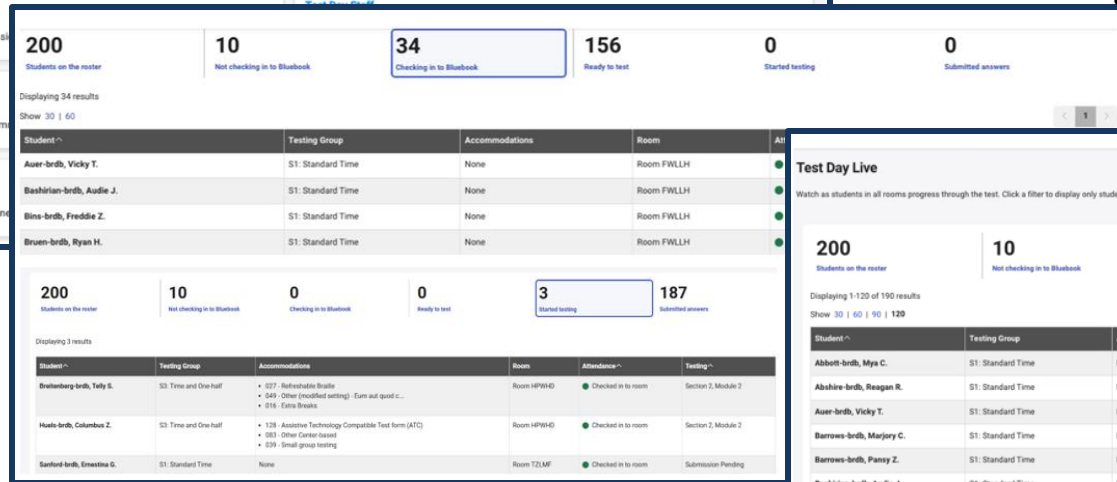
Test Day Staff

200
Students on the roster

10
Not checking in to Bluebook

34
Checking in to Bluebook

156
Ready to test

0
Started testing

0
Submitted answers

Displaying 34 results

Show 30 | 60

1

| Student^ | Testing Group | Accommodations | Room | Att |
|---|---|---|---|---|
| Auer-brdb, Vicky T. | S1: Standard Time | None | Room FWLLH | |
| Bashirian-brdb, Audie J. | S1: Standard Time | None | Room FWLLH | |
| Bins-brdb, Freddie Z. | S1: Standard Time | None | Room FWLLH | |
| Bruen-brdb, Ryan H. | S1: Standard Time | None | Room FWLLH | |

200
Students on the roster

10
Not checking in to Bluebook

0
Checking in to Bluebook

0
Ready to test

3
Started testing

187
Submitted answers

Displaying 3 results

| Student^ | Testing Group | Accommodations | Room | Attendance^ | Testing^ |
|---|---|---|---|---|---|
| Breitenberg-brdb, Telly S. | S3: Time and One-half | • 027 - Refreshable Braille • 049 - Other (modified setting) - Eum aut quod c... • 016 - Extra Breaks | Room HPWHD | Checked in to room | Section 2, Module 2 |
| Huels-brdb, Columbus Z. | S3: Time and One-half | • 128 - Assistive Technology Compatible Test form (ATC) • 083 - Other Center-based • 039 - Small group testing | Room HPWHD | Checked in to room | Section 2, Module 2 |
| Sanford-brdb, Ernestina G. | S1: Standard Time | None | Room TZLMF | Checked in to room | Submission Pending |

Test Day Live

Watch as students in all rooms progress through the test. Click a filter to display only stude

200
Students on the roster

10
Not checking in to Bluebook

Displaying 1-120 of 190 results

Show 30 | 60 | 90 | 120

| Student^ | Testing Group |
|---|---|
| Abbott-brdb, Mya C. | S1: Standard Time |
| Abshire-brdb, Reagan R. | S1: Standard Time |
| Auer-brdb, Vicky T. | S1: Standard Time |
| Barrows-brdb, Marjory C. | S1: Standard Time |
| Barrows-brdb, Pansy Z. | S1: Standard Time |